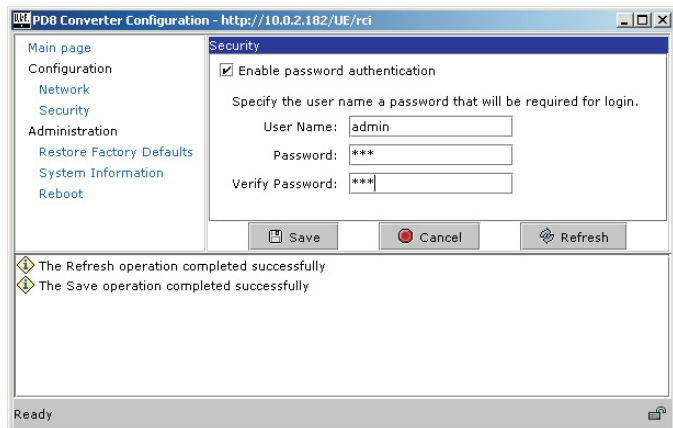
PD8 Converter Configuration - http://10.0.2.182/UE/rci

Main page
Configuration
Network
Security
Administration
Restore Factory Defaults
System Information
Reboot

Security

☑ Enable password authentication

Specify the user name a password that will be required for login.

| User Name: | admin |
|---|---|
| Password: | *** |
| Verify Password: | *** |

Save Cancel Refresh

The Refresh operation completed successfully
The Save operation completed successfully

Ready